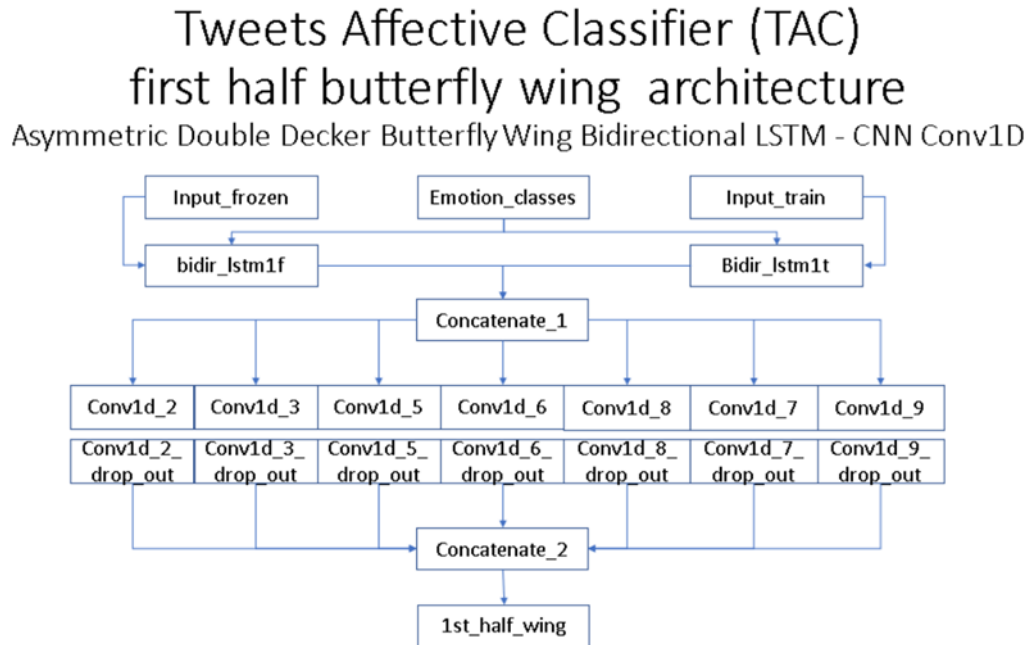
Tweets Affective Classifier (TAC)
first half butterfly wing architecture
Asymmetric Double Decker Butterfly Wing Bidirectional LSTM - CNN Conv1D

Input_frozen
Emotion_classes
Input_train
bidir_lstm1f
Bidir_lstm1t
Concatenate_1
Conv1d_2
Conv1d_3
Conv1d_5
Conv1d_6
Conv1d_8
Conv1d_7
Conv1d_9
Conv1d_2_drop_out
Conv1d_3_drop_out
Conv1d_5_drop_out
Conv1d_6_drop_out
Conv1d_8_drop_out
Conv1d_7_drop_out
Conv1d_9_drop_out
Concatenate_2
1st_half_wing